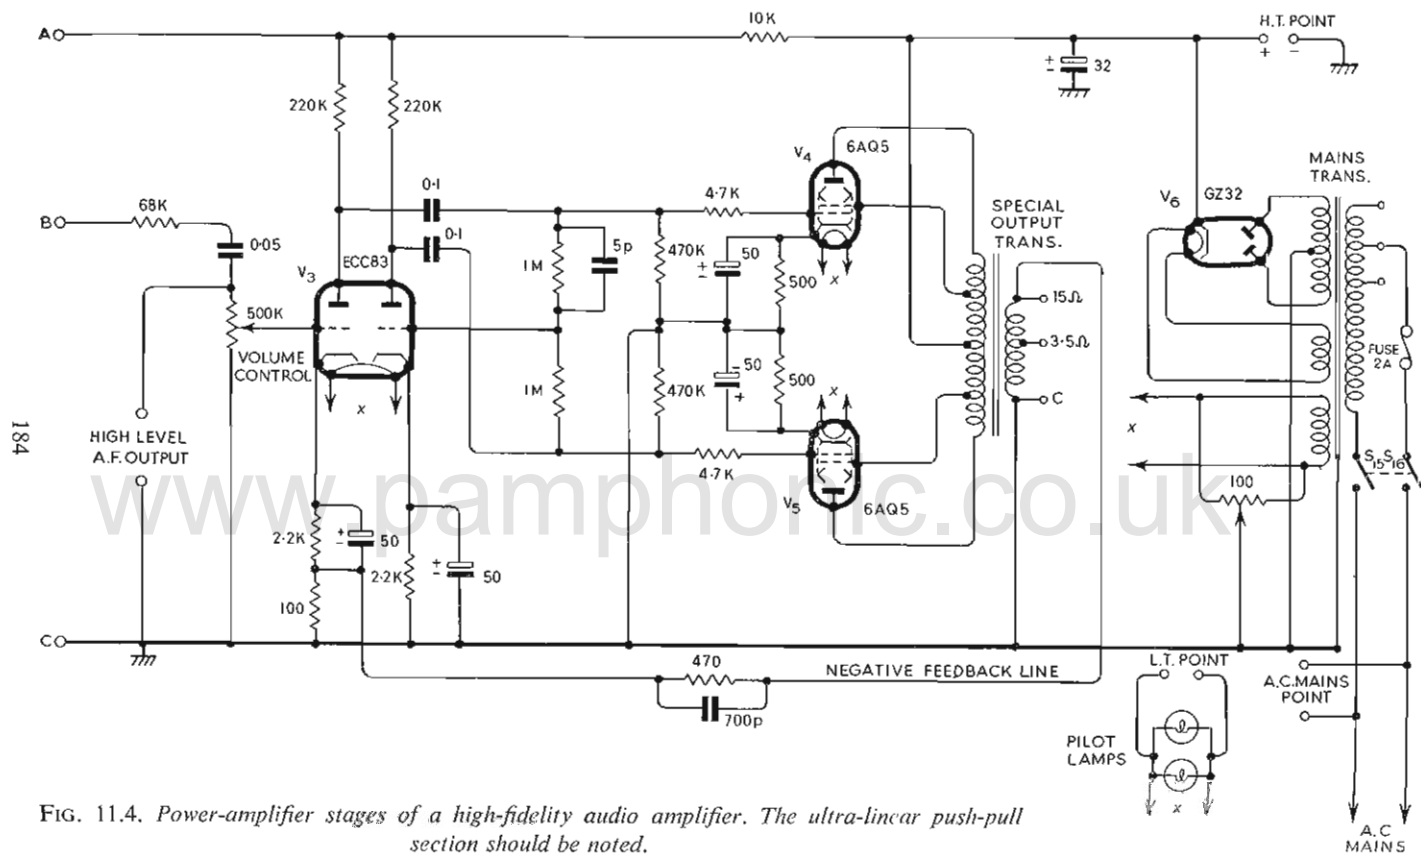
A
B
C
10K
H.T. POINT
+ −
32
220K
220K
68K
0·05
0·1
0·1
V₃
ECC83
500K
VOLUME CONTROL
HIGH LEVEL A.F. OUTPUT
x
1M
1M
5p
4·7K
470K
470K
50
50
500
500
V₄
6AQ5
V₅
6AQ5
4·7K
x
x
SPECIAL OUTPUT TRANS.
15Ω
3·5Ω
C
V₆
GZ32
MAINS TRANS.
FUSE 2A
x
100
S₁₅ S₁₆
2·2K
50
2·2K
50
100
470
700p
NEGATIVE FEEDBACK LINE
L.T. POINT
PILOT LAMPS
x
A.C.MAINS POINT
A.C MAINS
184
www.pamphonic.co.uk

FIG. 11.4. Power-amplifier stages of a high-fidelity audio amplifier. The ultra-linear push-pull section should be noted.